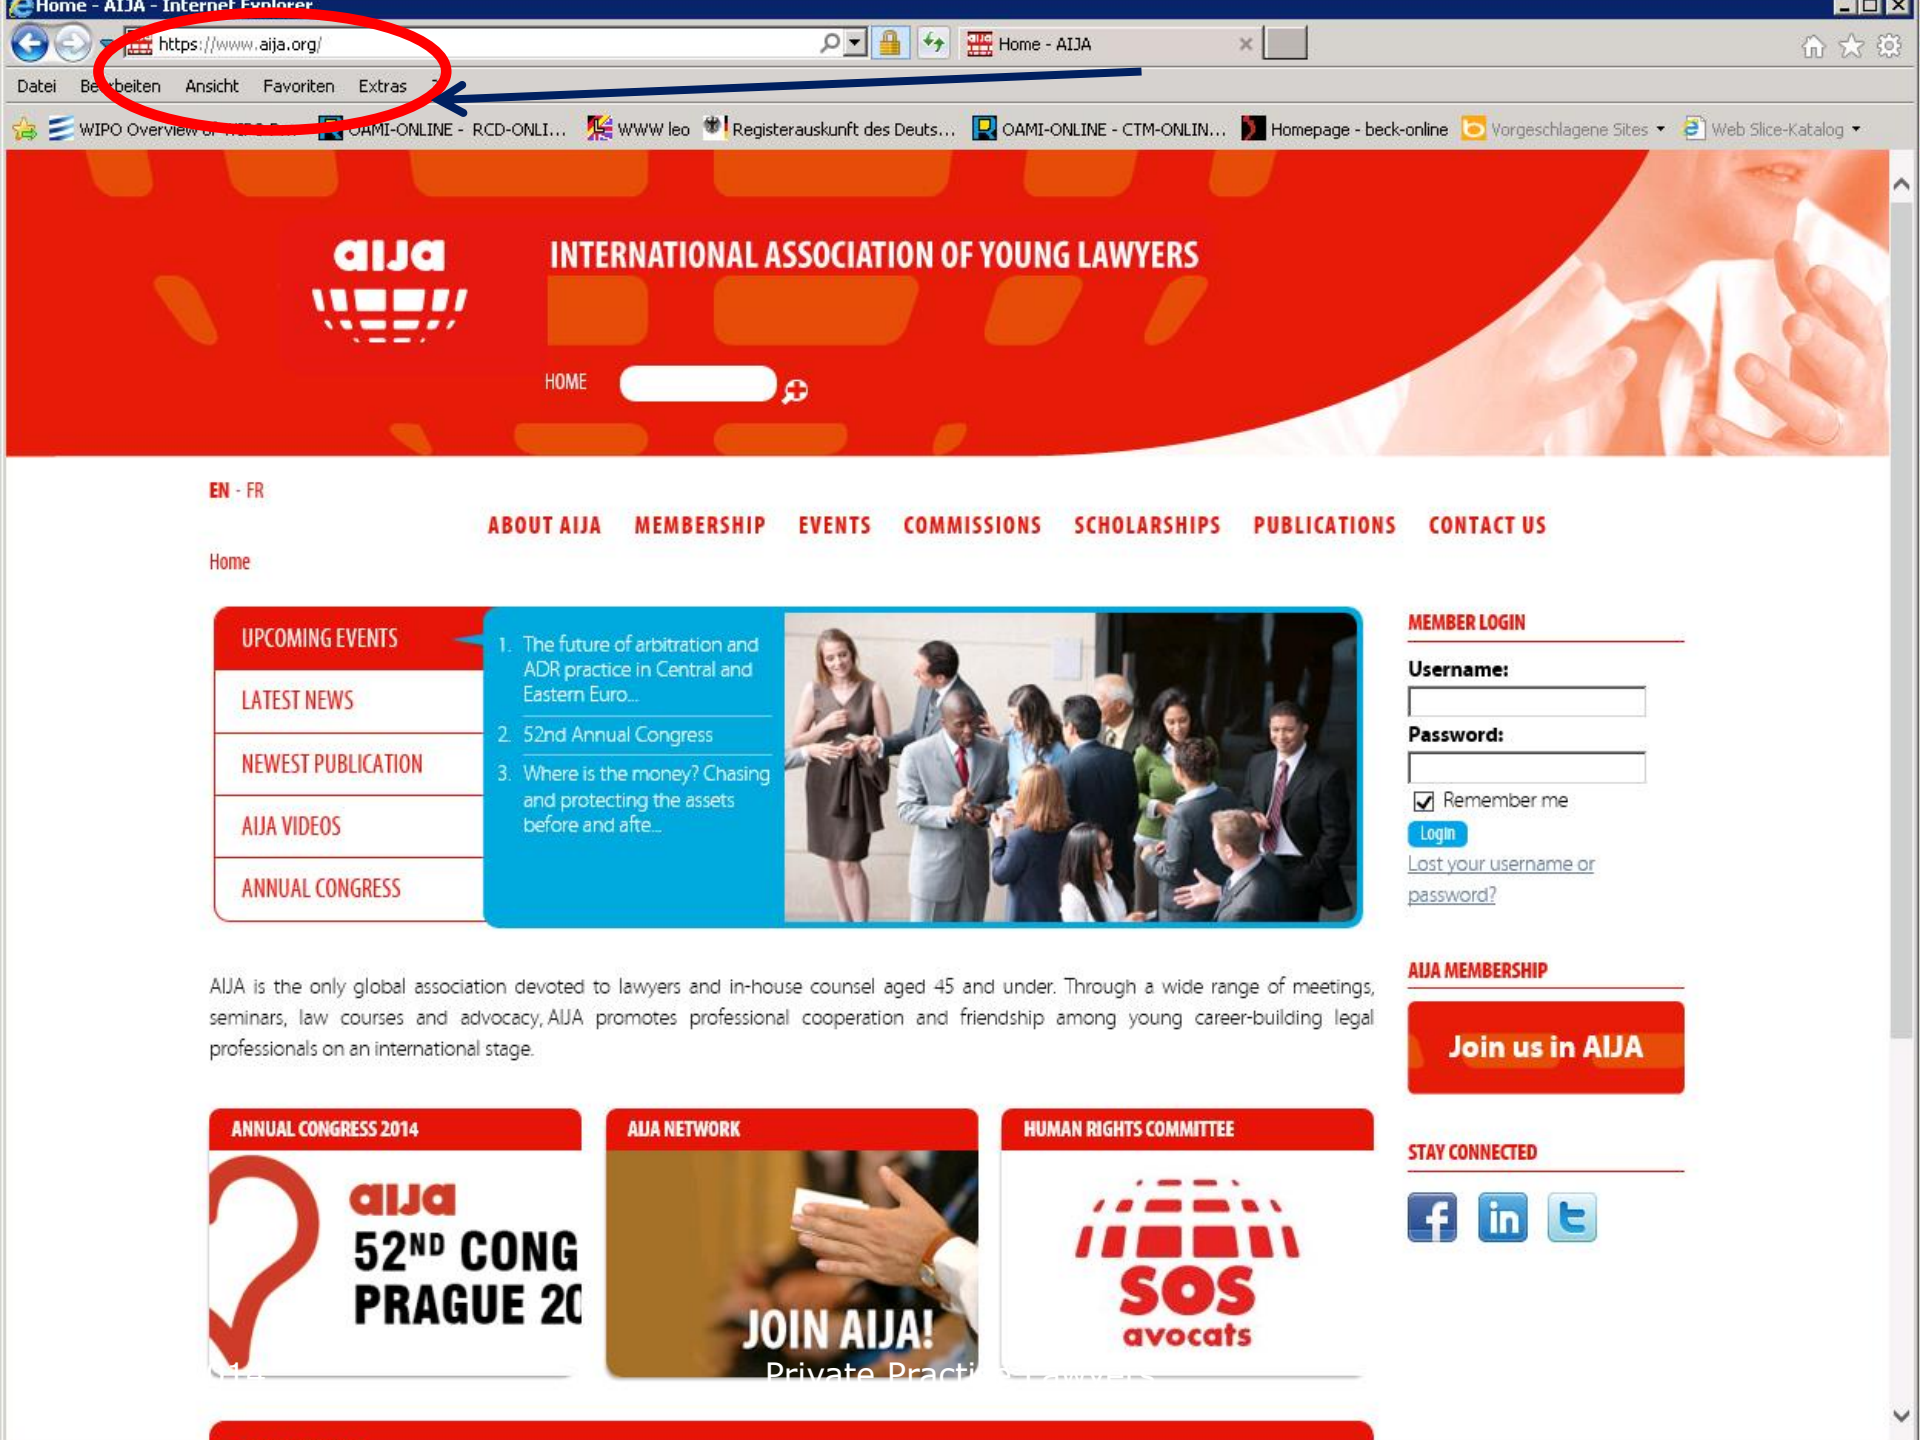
Home - AIJA - Internet Explorer

https://www.aija.org/

Home - AIJA

Datei Bearbeiten Ansicht Favoriten Extras

WIPO Overview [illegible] OAMI-ONLINE - RCD-ONLI... WWW leo Registerauskunft des Deuts... OAMI-ONLINE - CTM-ONLIN... Homepage - beck-online Vorgeschlagene Sites Web Slice-Katalog

aija

INTERNATIONAL ASSOCIATION OF YOUNG LAWYERS

HOME

EN - FR

ABOUT AIJA MEMBERSHIP EVENTS COMMISSIONS SCHOLARSHIPS PUBLICATIONS CONTACT US

Home

UPCOMING EVENTS
LATEST NEWS
NEWEST PUBLICATION
AIJA VIDEOS
ANNUAL CONGRESS

1. The future of arbitration and ADR practice in Central and Eastern Euro...
2. 52nd Annual Congress
3. Where is the money? Chasing and protecting the assets before and afte...

MEMBER LOGIN
Username:
Password:
Remember me
Login
Lost your username or password?

AIJA is the only global association devoted to lawyers and in-house counsel aged 45 and under. Through a wide range of meetings, seminars, law courses and advocacy, AIJA promotes professional cooperation and friendship among young career-building legal professionals on an international stage.

AIJA MEMBERSHIP
Join us in AIJA

ANNUAL CONGRESS 2014
aija
52ND CONG
PRAGUE 20

AIJA NETWORK
JOIN AIJA!
Private Practi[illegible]

HUMAN RIGHTS COMMITTEE
SOS
avocats

STAY CONNECTED